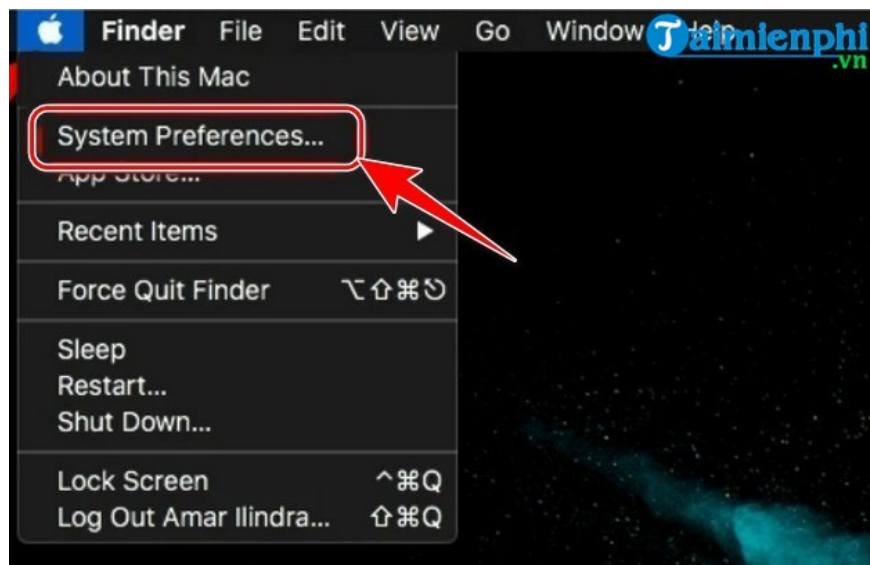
Finder File Edit View Go Window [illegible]

Taimienphi .vn

About This Mac

System Preferences...

App Store...

Recent Items ▶

Force Quit Finder ⌥⇧⌘⎋

Sleep
Restart...
Shut Down...

Lock Screen ^⌘Q
Log Out Amar Ilindra... ⇧⌘Q